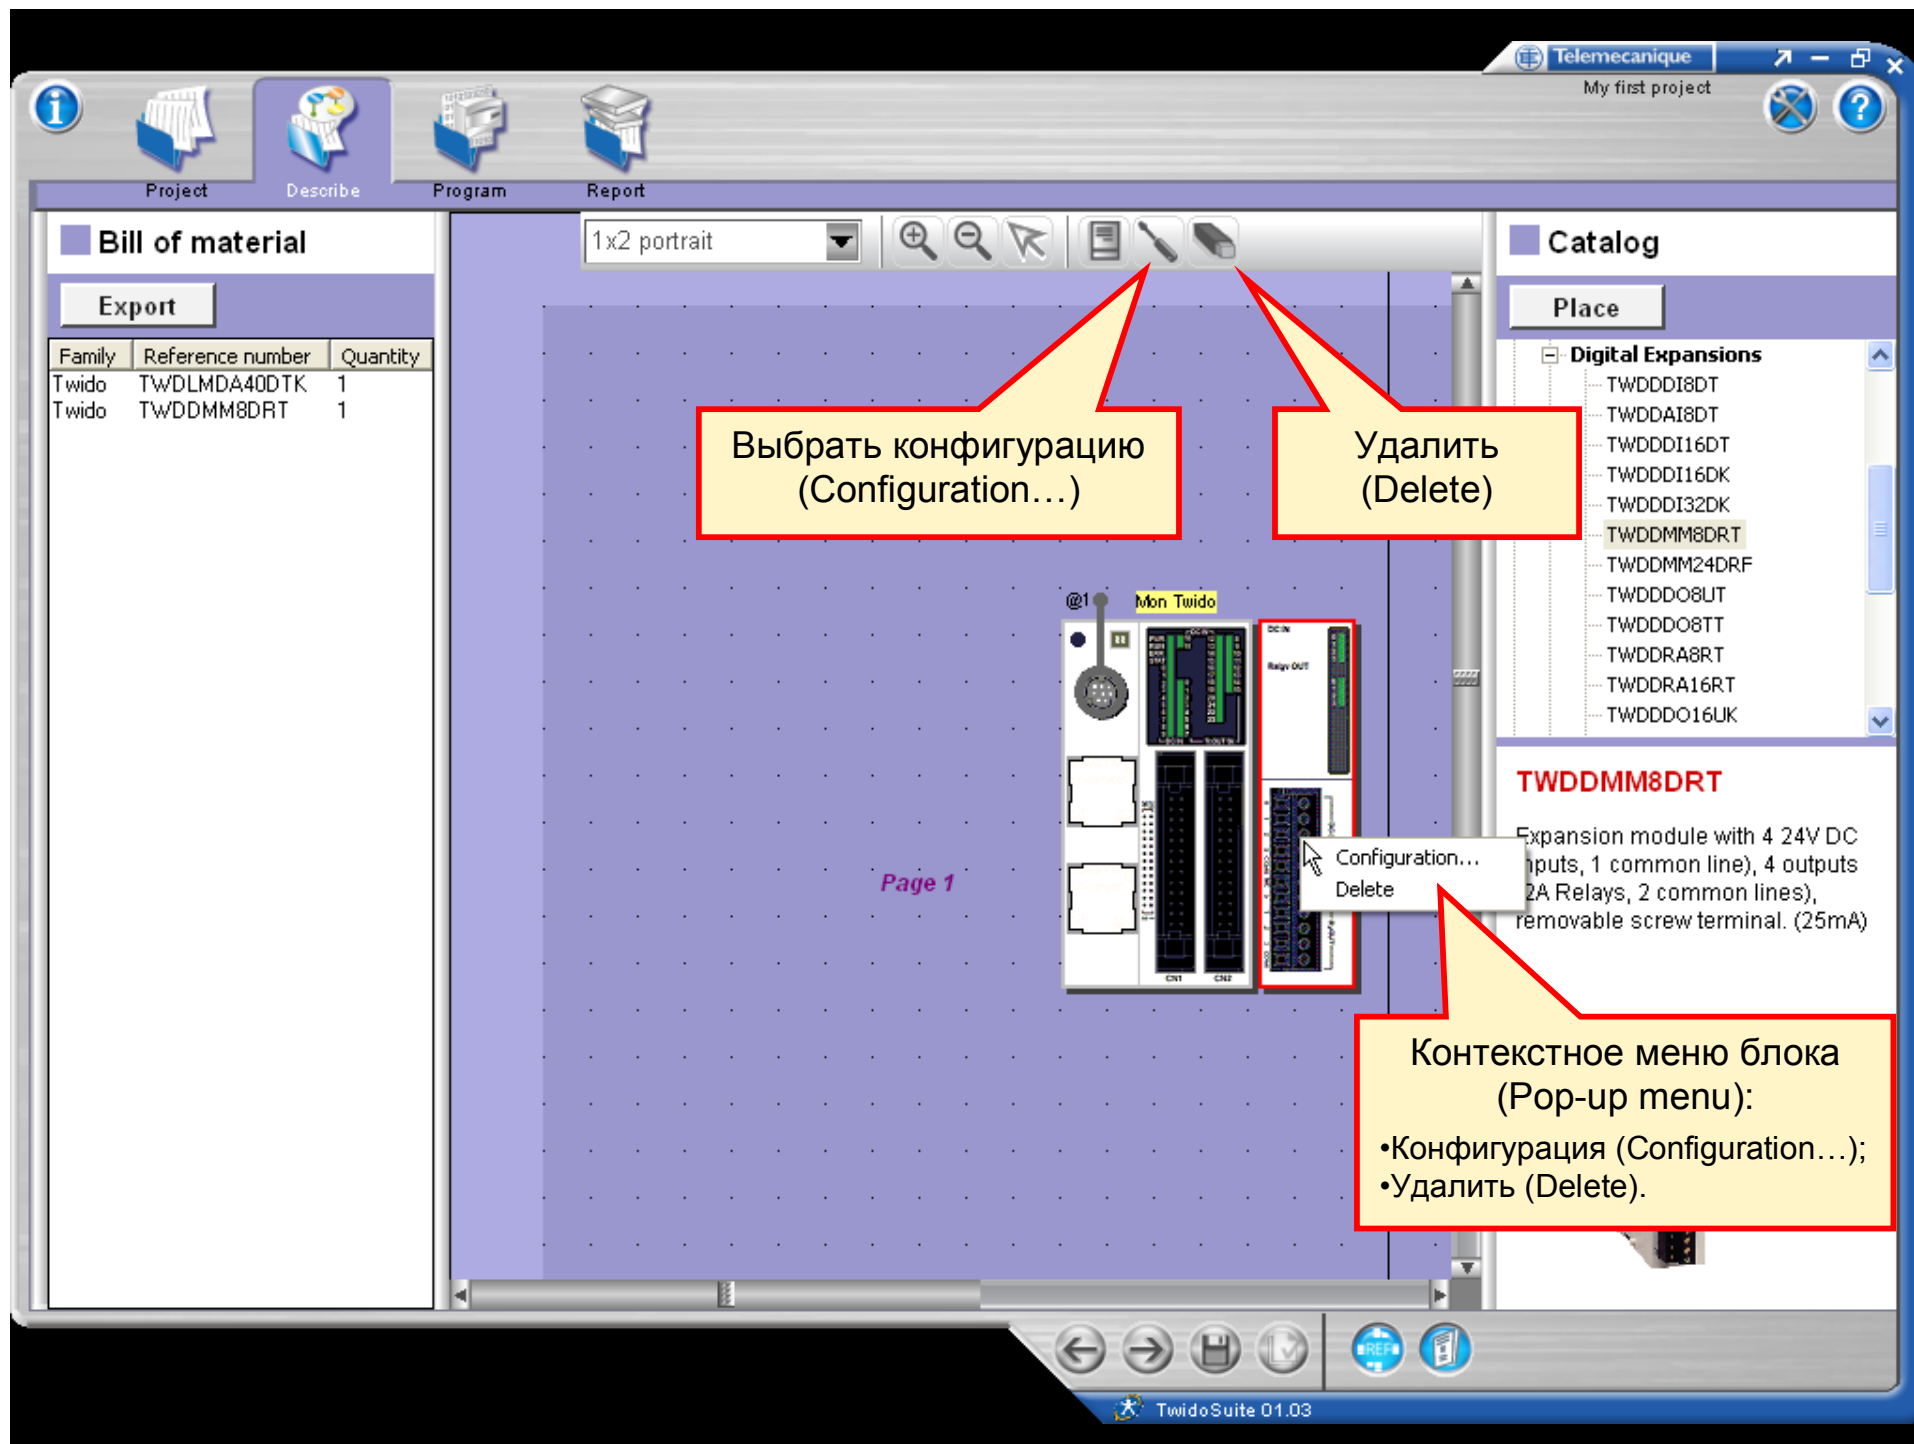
Telemecanique
My first project

Project
Describe
Program
Report

Bill of material

Export

| Family | Reference number | Quantity |
|---|---|---|
| Twido | TWDLMDA40DTK | 1 |
| Twido | TWDDMM8DRT | 1 |

1x2 portrait

Выбрать конфигурацию (Configuration…)

Удалить (Delete)

@1
Mon Twido

Page 1

Configuration…
Delete

Catalog

Place

Digital Expansions
TWDDDI8DT
TWDDAI8DT
TWDDDI16DT
TWDDDI16DK
TWDDDI32DK
TWDDMM8DRT
TWDDMM24DRF
TWDDDO8UT
TWDDDO8TT
TWDDRA8RT
TWDDRA16RT
TWDDDO16UK

TWDDMM8DRT

Expansion module with 4 24V DC inputs, 1 common line), 4 outputs 2A Relays, 2 common lines), removable screw terminal. (25mA)

Контекстное меню блока (Pop-up menu):
•Конфигурация (Configuration…);
•Удалить (Delete).

TwidoSuite 01.03